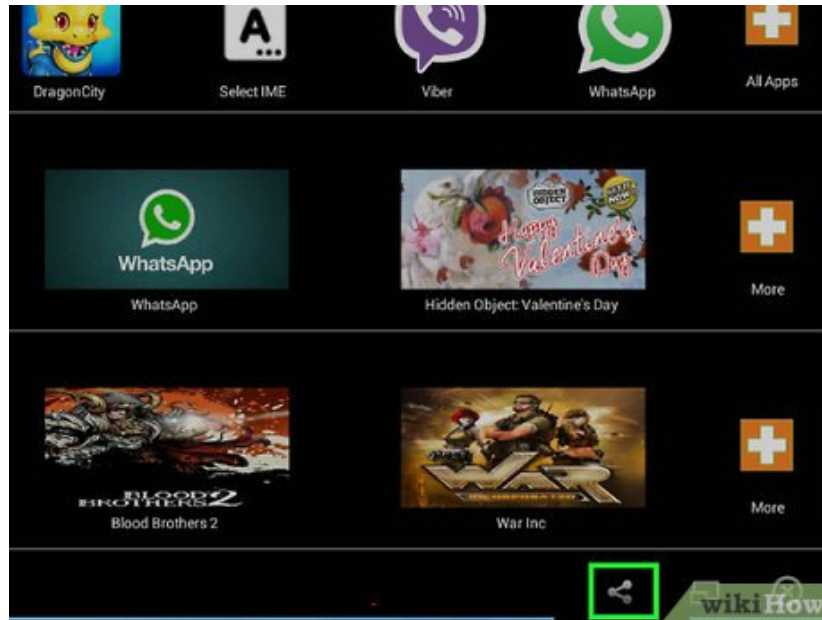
DragonCity

Select IME

Viber

WhatsApp

All Apps

WhatsApp

WhatsApp

HIDDEN OBJECT

Happy Valentine's Day

Hidden Object: Valentine's Day

More

BLOOD BROTHERS 2

Blood Brothers 2

WAR

War Inc

More

wikiHow